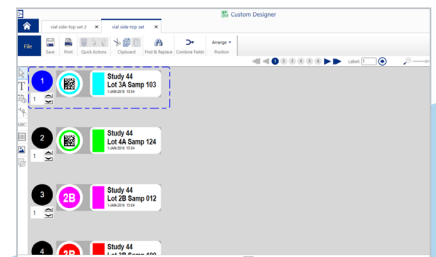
Custom Designer

vial side-top set 2

vial side-top set

File

Save

Print

Quick Actions

Clipboard

Find & Replace

Combine Fields

Arrange

Position

Label

1

2

3

4

5

1

1

Study 44
Lot 3A Samp 103
1-MAR-2019 13:34

2

Study 44
Lot 4A Samp 124
1-MAR-2019 13:34

3

2B

Study 44
Lot 2B Samp 012
1-MAR-2019 13:34

4

Study 44